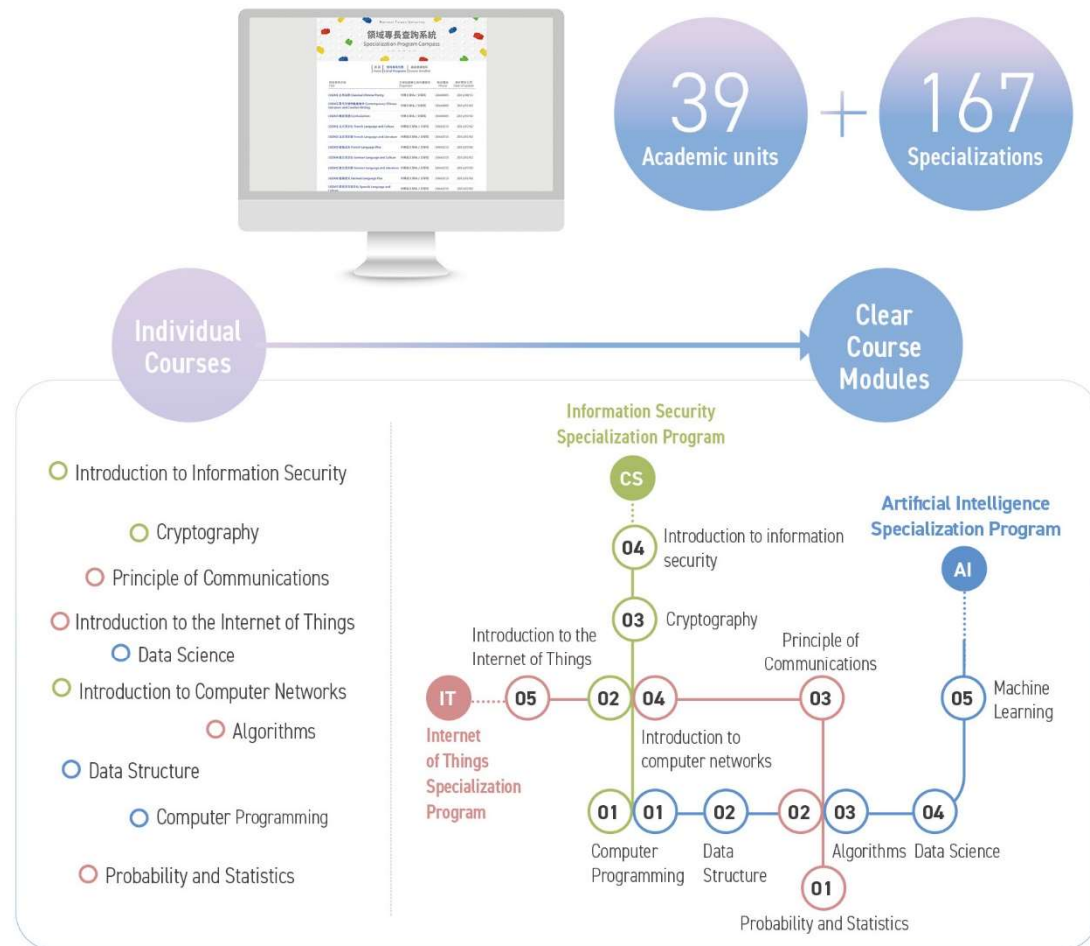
領域專長查詢系統
Specialization Program Compass

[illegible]

39
Academic units

+

167
Specializations

Individual Courses

Clear Course Modules

Introduction to Information Security

Cryptography

Principle of Communications

Introduction to the Internet of Things

Data Science

Introduction to Computer Networks

Algorithms

Data Structure

Computer Programming

Probability and Statistics

Information Security Specialization Program

CS

04 Introduction to information security

03 Cryptography

Introduction to the Internet of Things

Principle of Communications

Artificial Intelligence Specialization Program

AI

IT

05

02

04

03

05 Machine Learning

Internet of Things Specialization Program

Introduction to computer networks

01

01

02

02

03

04

Computer Programming

Data Structure

Algorithms

Data Science

01

Probability and Statistics